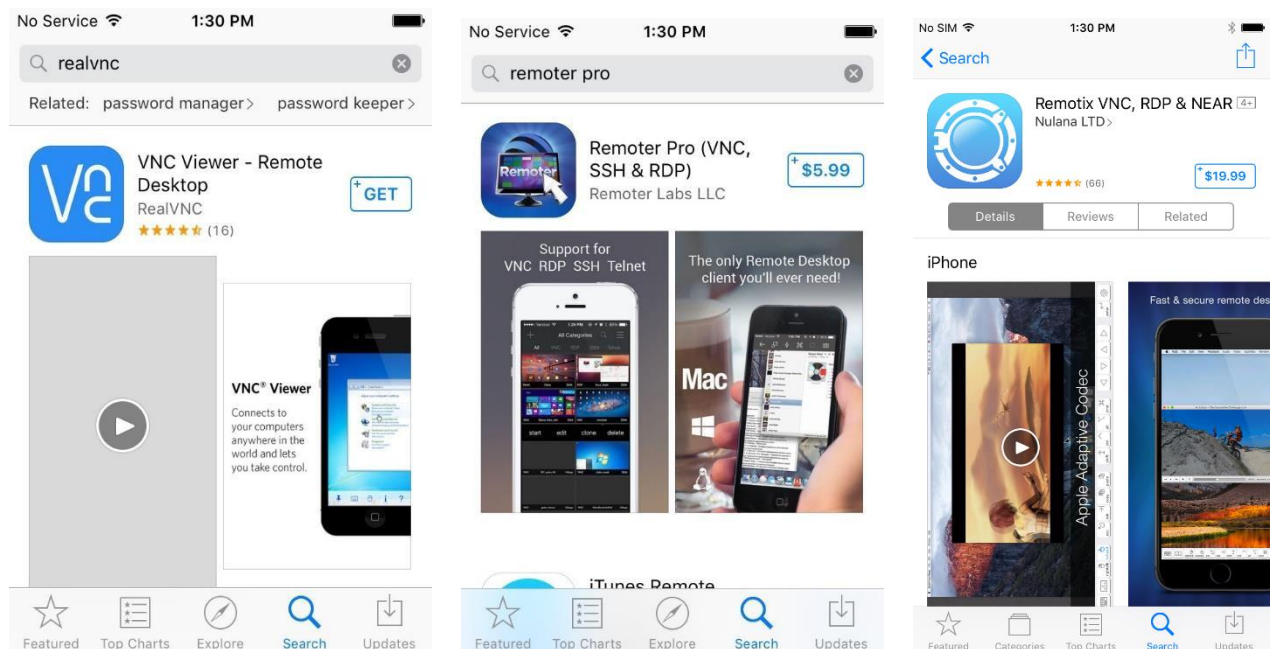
No Service 1:30 PM

realvnc

Related: password manager > password keeper >

VNC Viewer - Remote Desktop
RealVNC
(16)
GET

VNC® Viewer
Connects to your computers anywhere in the world and lets you take control.

Featured Top Charts Explore Search Updates

No Service 1:30 PM

remoter pro

Remoter Pro (VNC, SSH & RDP)
Remoter Labs LLC
$5.99

Remoter

Support for VNC RDP SSH Telnet

All Categories

start edit clone delete

The only Remote Desktop client you'll ever need!

Mac

iTunes Remote

Featured Top Charts Explore Search Updates

No SIM 1:30 PM

Search

Remotix VNC, RDP & NEAR 4+
Nulana LTD >
(66)
$19.99

Details Reviews Related

iPhone

Apple Adaptive Codec

Fast & secure remote des

Featured Categories Top Charts Search Updates